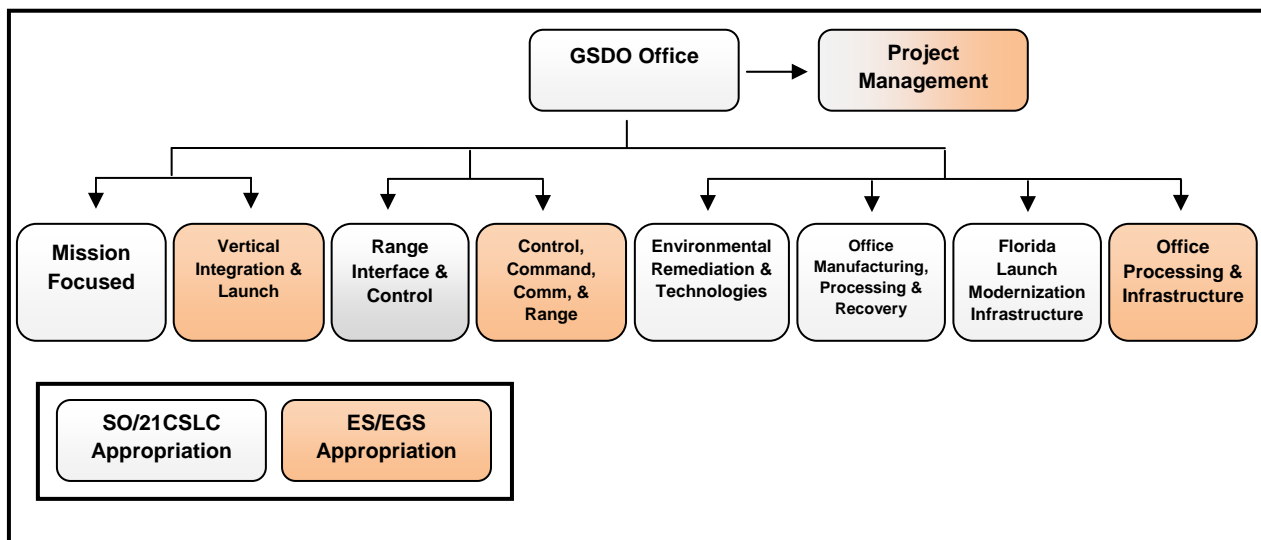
GSDO Office

Project Management

Mission Focused

Vertical Integration & Launch

Range Interface & Control

Control, Command, Comm, & Range

Environmental Remediation & Technologies

Office Manufacturing, Processing & Recovery

Florida Launch Modernization Infrastructure

Office Processing & Infrastructure

SO/21CSLC Appropriation

ES/EGS Appropriation